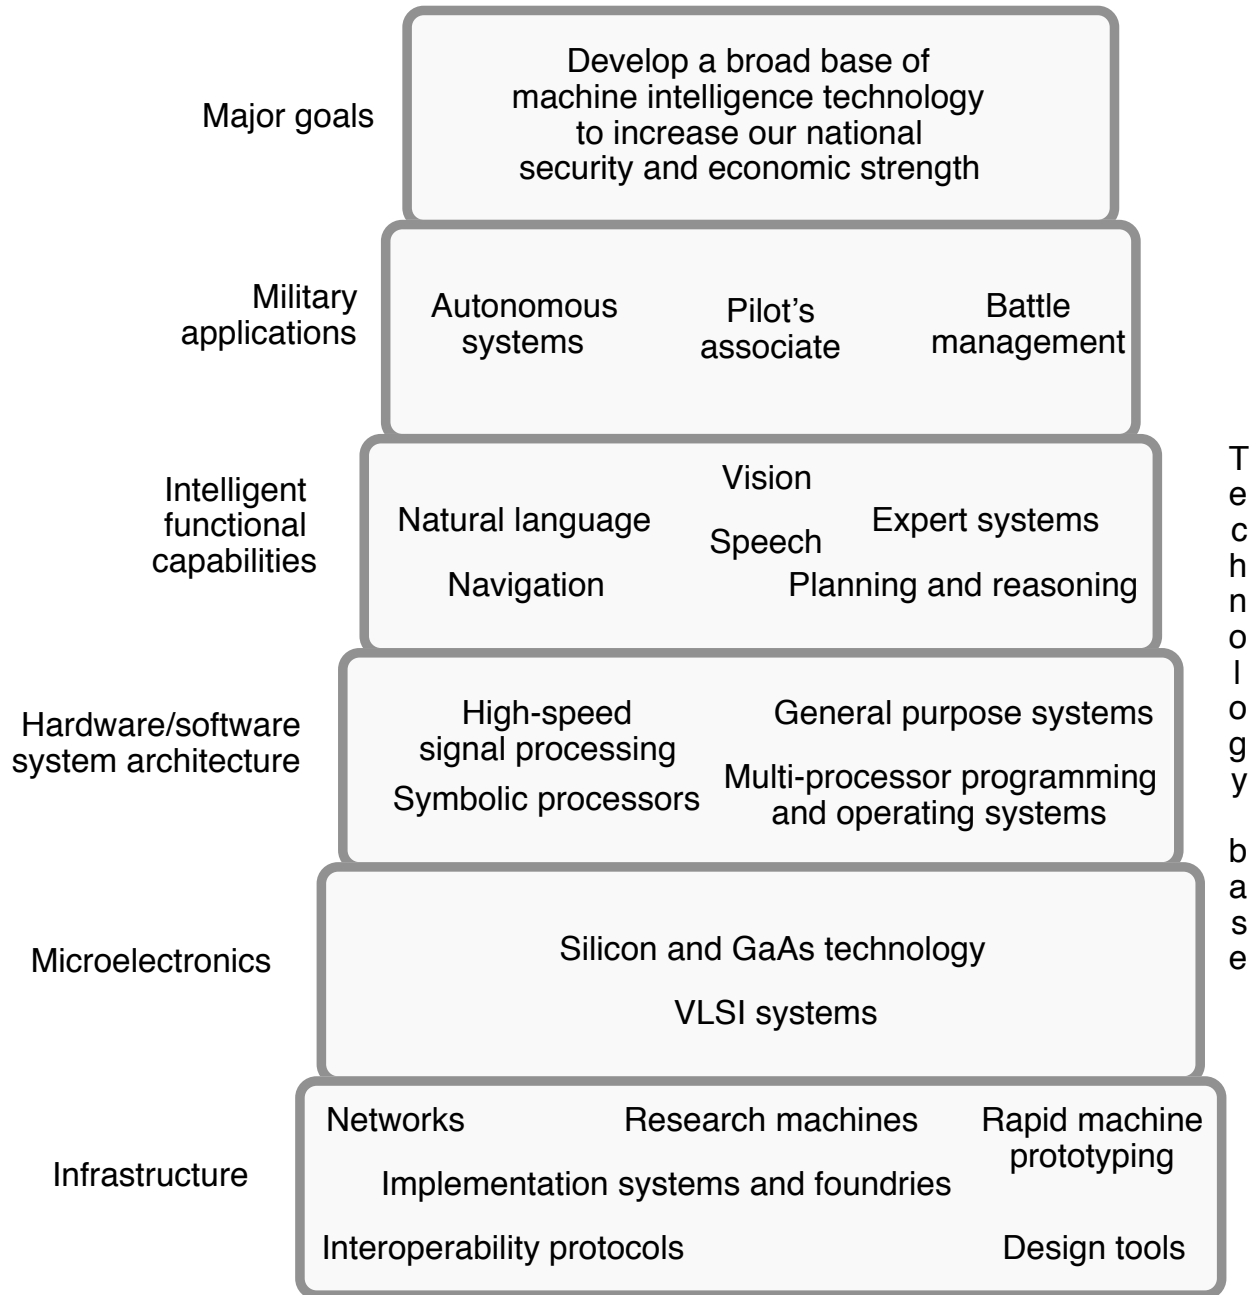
Major goals

Develop a broad base of machine intelligence technology to increase our national security and economic strength

Military applications

Autonomous systems

Pilot's associate

Battle management

Intelligent functional capabilities

Vision

Natural language

Speech

Expert systems

Navigation

Planning and reasoning

Hardware/software system architecture

High-speed signal processing

General purpose systems

Symbolic processors

Multi-processor programming and operating systems

Microelectronics

Silicon and GaAs technology

VLSI systems

Infrastructure

Networks

Research machines

Rapid machine prototyping

Implementation systems and foundries

Interoperability protocols

Design tools

Technology base